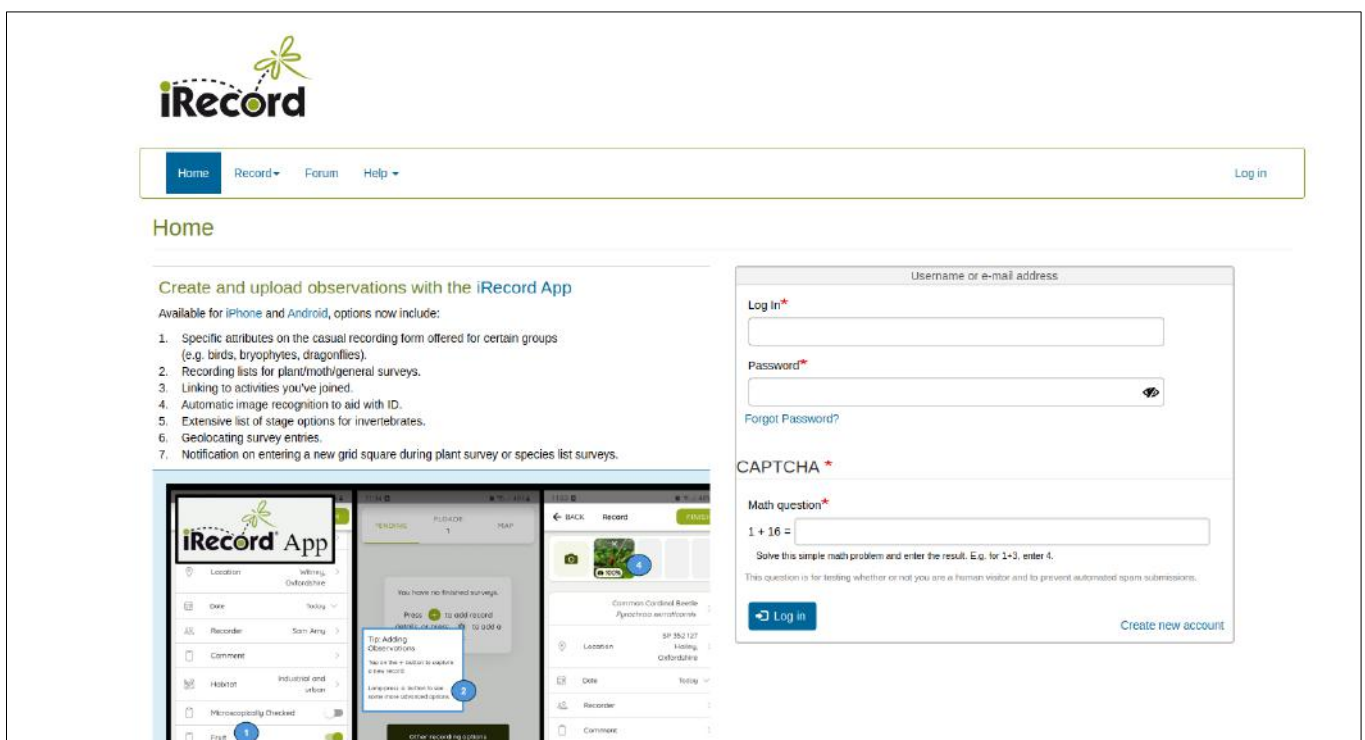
iRecord

Home Record▾ Forum Help ▾ Log in

Home

Create and upload observations with the iRecord App

Available for iPhone and Android, options now include:

1. Specific attributes on the casual recording form offered for certain groups (e.g. birds, bryophytes, dragonflies).
2. Recording lists for plant/moth/general surveys.
3. Linking to activities you've joined.
4. Automatic image recognition to aid with ID.
5. Extensive list of stage options for invertebrates.
6. Geolocating survey entries.
7. Notification on entering a new grid square during plant survey or species list surveys.

iRecord App

Location Witney, Oxfordshire
Date Today
Recorder Sam Amy
Comment
Habitat Industrial and urban
Microscopically Checked
Fruit 1

PENDING UPLOADED 1 MAP

You have no finished surveys.

Press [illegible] to add record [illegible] to add a

Tip: Adding Observations
Tap on the + button to capture a new record.
Long-press + button to see some more advanced options. 2

Other recording options

BACK Record FINISH

100% 4

Common Cardinal Beetle
Pyrochroa serraticornis

Location SP 352 127 Hailey, Oxfordshire
Date Today
Recorder
Comment

Username or e-mail address

Log In*

Password*

Forgot Password?

CAPTCHA *

Math question*

1 + 16 =

Solve this simple math problem and enter the result. E.g. for 1+3, enter 4.

This question is for testing whether or not you are a human visitor and to prevent automated spam submissions.

Log in

Create new account